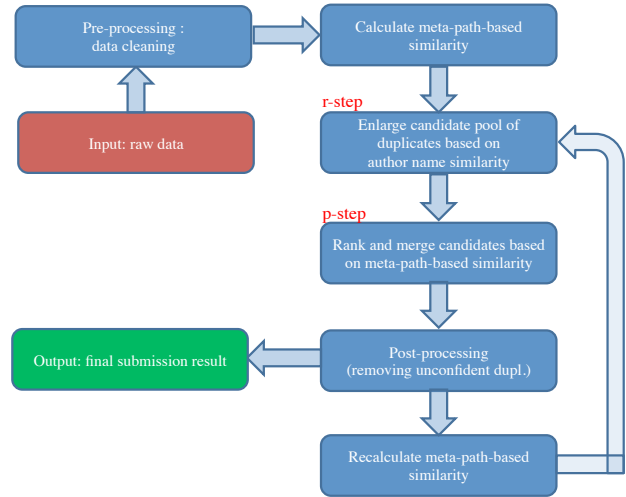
Input: raw data

Pre-processing : data cleaning

Calculate meta-path-based similarity

r-step

Enlarge candidate pool of duplicates based on author name similarity

p-step

Rank and merge candidates based on meta-path-based similarity

Post-processing (removing unconfident dupl.)

Output: final submission result

Recalculate meta-path-based similarity